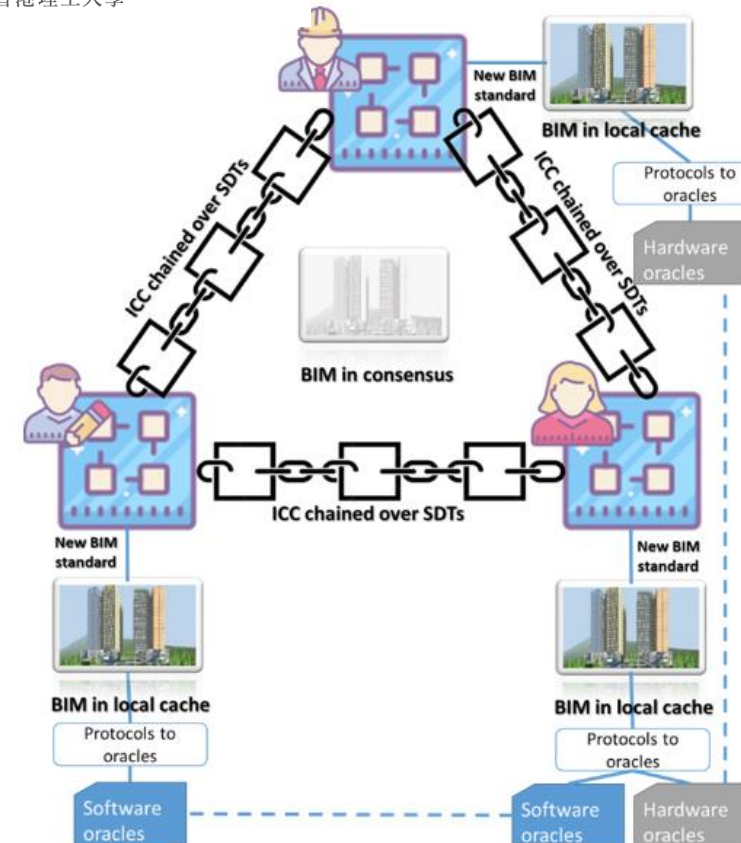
香港理工大學

New BIM standard

BIM in local cache

Protocols to oracles

Hardware oracles

ICC chained over SDTs

ICC chained over SDTs

BIM in consensus

ICC chained over SDTs

New BIM standard

BIM in local cache

Protocols to oracles

Software oracles

New BIM standard

BIM in local cache

Protocols to oracles

Software oracles

Hardware oracles